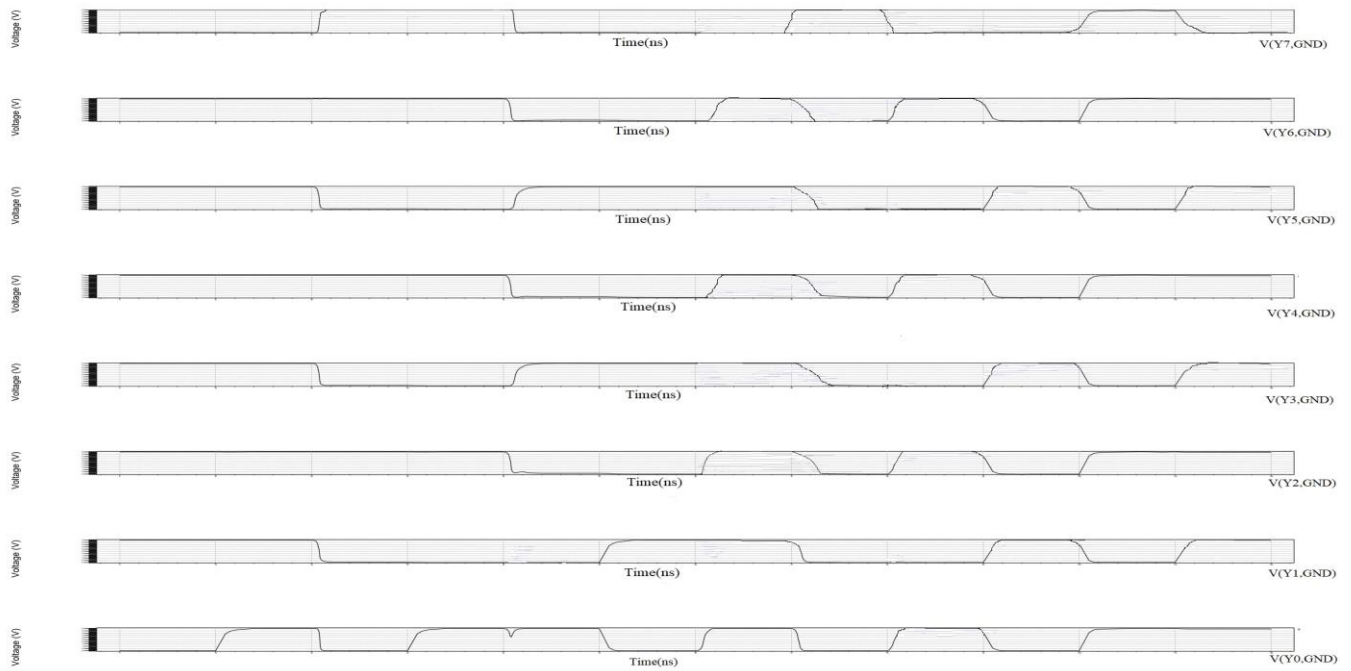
Voltage (V)
Time(ns)
V(Y7,GND)

Voltage (V)
Time(ns)
V(Y6,GND)

Voltage (V)
Time(ns)
V(Y5,GND)

Voltage (V)
Time(ns)
V(Y4,GND)

Voltage (V)
Time(ns)
V(Y3,GND)

Voltage (V)
Time(ns)
V(Y2,GND)

Voltage (V)
Time(ns)
V(Y1,GND)

Voltage (V)
Time(ns)
V(Y0,GND)